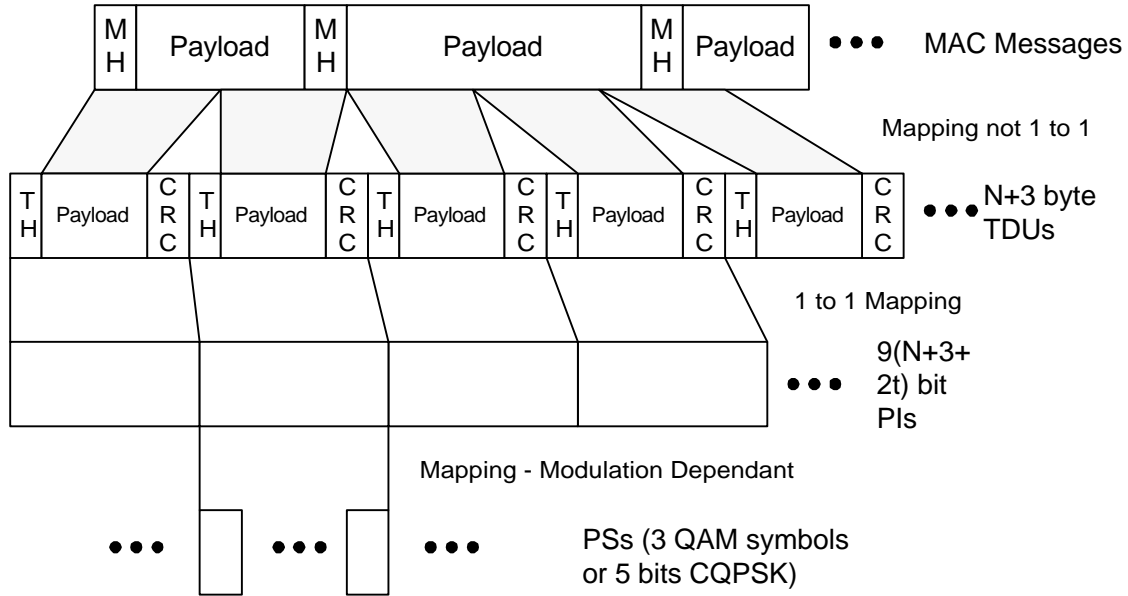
M H Payload M H Payload M H Payload ••• MAC Messages

Mapping not 1 to 1

T H Payload C R C T H Payload C R C T H Payload C R C T H Payload C R C T H Payload C R C ••• N+3 byte TDUs

1 to 1 Mapping

••• 9(N+3+2t) bit PIs

Mapping - Modulation Dependant

••• ••• ••• PSs (3 QAM symbols or 5 bits CQPSK)